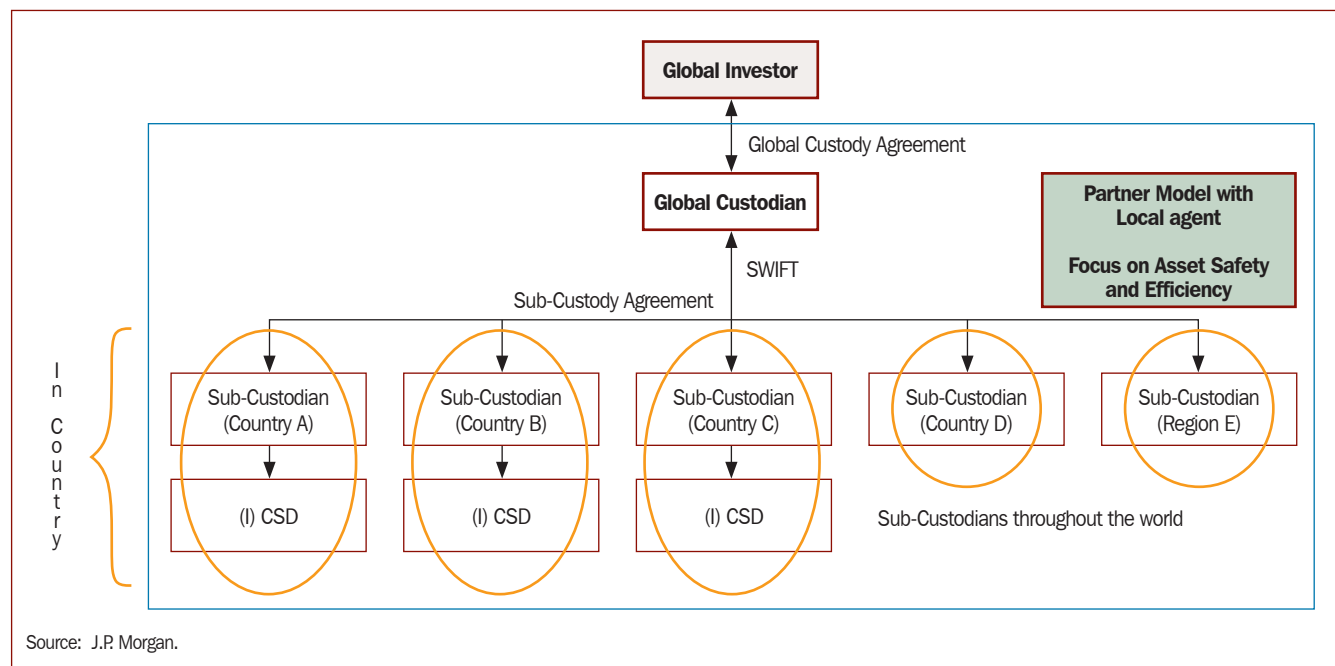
Global Investor

Global Custody Agreement

Global Custodian

Partner Model with Local agent

Focus on Asset Safety and Efficiency

SWIFT

Sub-Custody Agreement

In Country

Sub-Custodian (Country A)

Sub-Custodian (Country B)

Sub-Custodian (Country C)

Sub-Custodian (Country D)

Sub-Custodian (Region E)

(I) CSD

(I) CSD

(I) CSD

Sub-Custodians throughout the world

Source: J.P. Morgan.